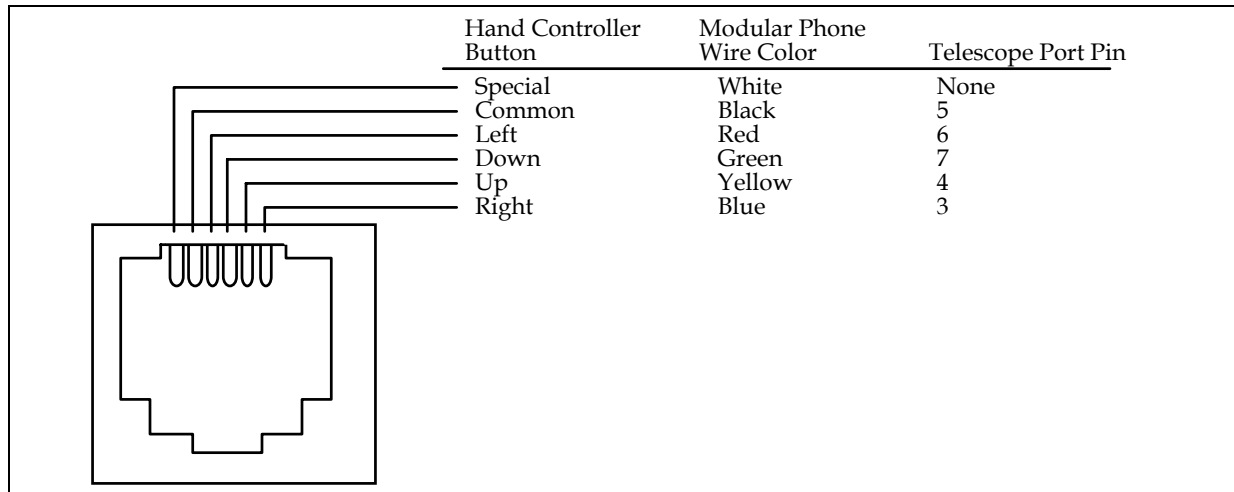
| Hand Controller Button | Modular Phone Wire Color | Telescope Port Pin |
|---|---|---|
| Special | White | None |
| Common | Black | 5 |
| Left | Red | 6 |
| Down | Green | 7 |
| Up | Yellow | 4 |
| Right | Blue | 3 |